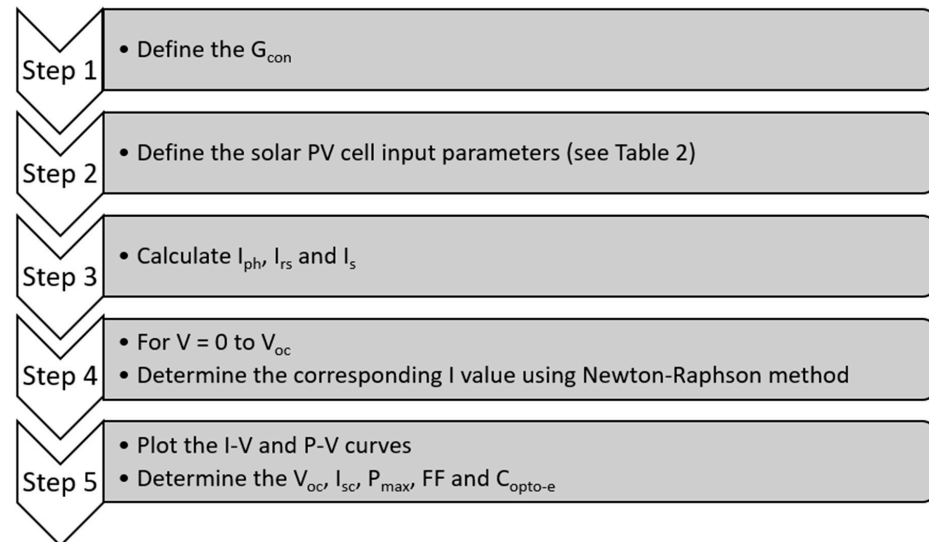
Step 1

• Define the $G_{con}$

Step 2

• Define the solar PV cell input parameters (see Table 2)

Step 3

• Calculate $I_{ph}$, $I_{rs}$ and $I_{s}$

Step 4

• For V = 0 to $V_{oc}$
• Determine the corresponding I value using Newton-Raphson method

Step 5

• Plot the I-V and P-V curves
• Determine the $V_{oc}$, $I_{sc}$, $P_{max}$, FF and $C_{opto-e}$